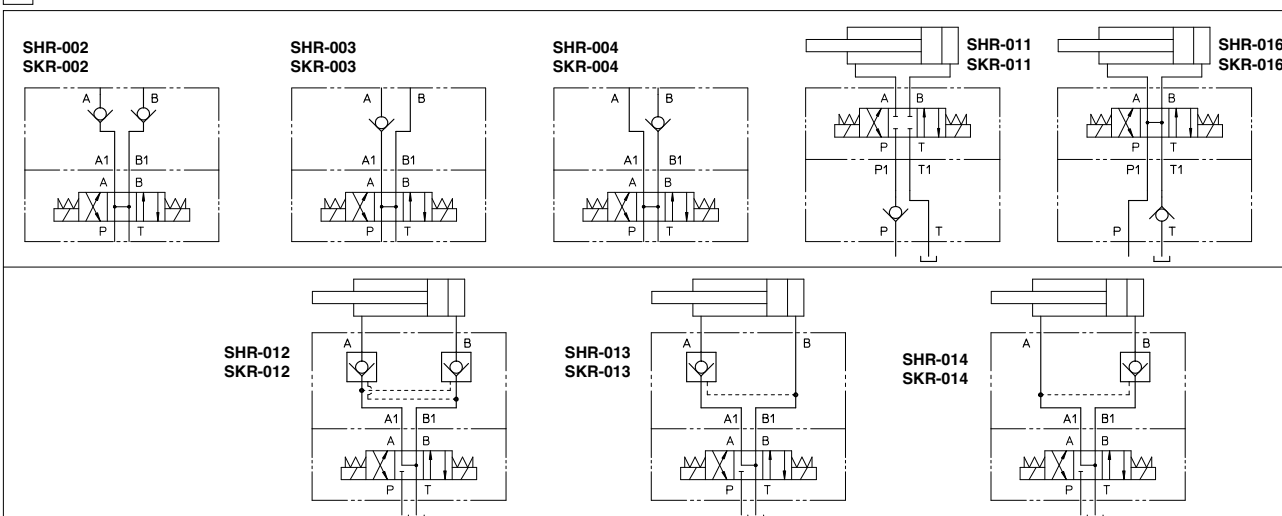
SHR-002
SKR-002

A B

A1 B1

A B

P T

SHR-003
SKR-003

A B

A1 B1

A B

P T

SHR-004
SKR-004

A B

A1 B1

A B

P T

SHR-011
SKR-011

A B

P T

P1 T1

P T

SHR-016
SKR-016

A B

P T

P1 T1

P T

SHR-012
SKR-012

A B

A1 B1

A B

P T

SHR-013
SKR-013

A B

A1 B1

A B

P T

SHR-014
SKR-014

A B

A1 B1

A B

P T